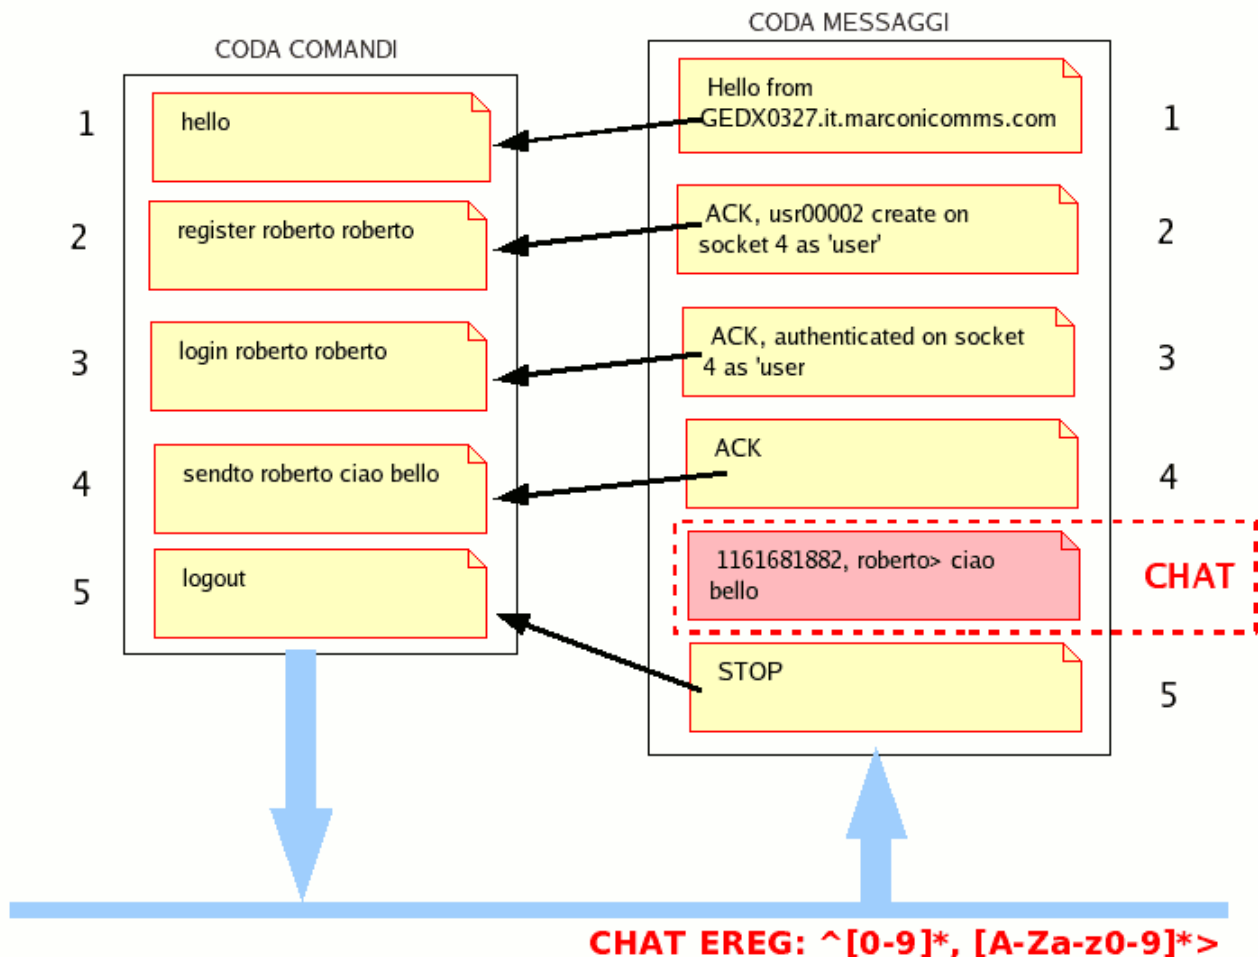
CODA COMANDI

1 hello

2 register roberto roberto

3 login roberto roberto

4 sendto roberto ciao bello

5 logout

CODA MESSAGGI

Hello from GEDX0327.it.marconicomms.com 1

ACK, usr00002 create on socket 4 as 'user' 2

ACK, authenticated on socket 4 as 'user 3

ACK 4

1161681882, roberto> ciao bello

CHAT

STOP 5

CHAT EREG: ^[0-9]*, [A-Za-z0-9]*>